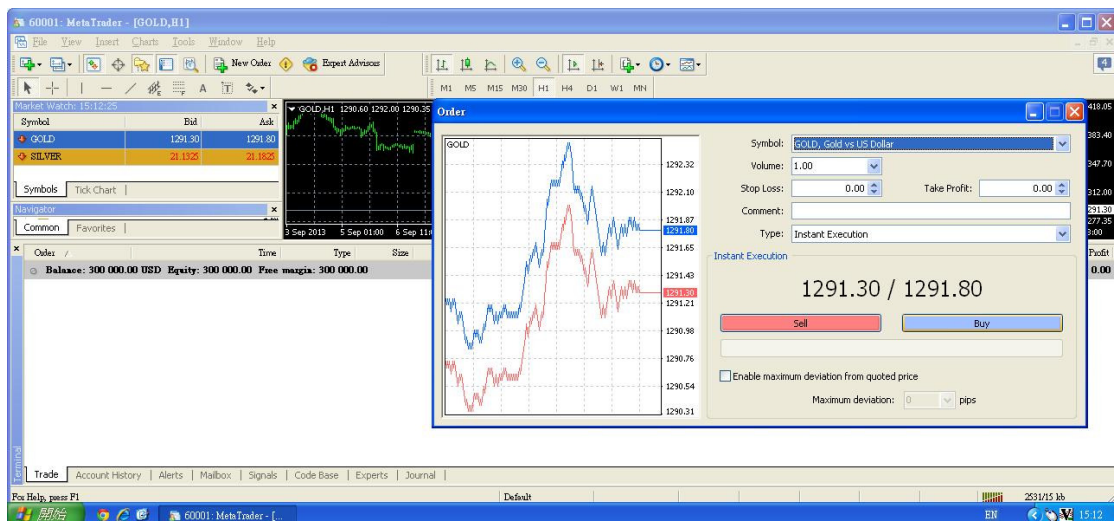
60001: MetaTrader - [GOLD,H1]

File View Insert Charts Tools Window Help

New Order Expert Advisors

M1 M5 M15 M30 H1 H4 D1 W1 MN

Market Watch: 15:12:25

| Symbol | Bid | Ask |
|---|---|---|
| GOLD | 1291.30 | 1291.80 |
| SILVER | 21.1325 | 21.1825 |

Symbols | Tick Chart

Navigator

Common | Favorites

GOLD,H1 1290.60 1292.00 1290.35

3 Sep 2013 5 Sep 01:00 6 Sep 11

Order / Time Type Size

Balance: 300 000.00 USD Equity: 300 000.00 Free margin: 300 000.00

Order

GOLD

1292.32
1292.10
1291.87
1291.80
1291.65
1291.43
1291.30
1291.21
1290.98
1290.76
1290.54
1290.31

Symbol: GOLD, Gold vs US Dollar
Volume: 1.00
Stop Loss: 0.00
Take Profit: 0.00
Comment:
Type: Instant Execution

Instant Execution

1291.30 / 1291.80

Sell Buy

Enable maximum deviation from quoted price

Maximum deviation: 0 pips

418.05
383.40
347.70
312.00
291.30
277.35
3:00

Profit
0.00

Terminal

Trade | Account History | Alerts | Mailbox | Signals | Code Base | Experts | Journal

For Help, press F1

Default

2531/15 kb

開始

60001: MetaTrader - [...

EN 15:12